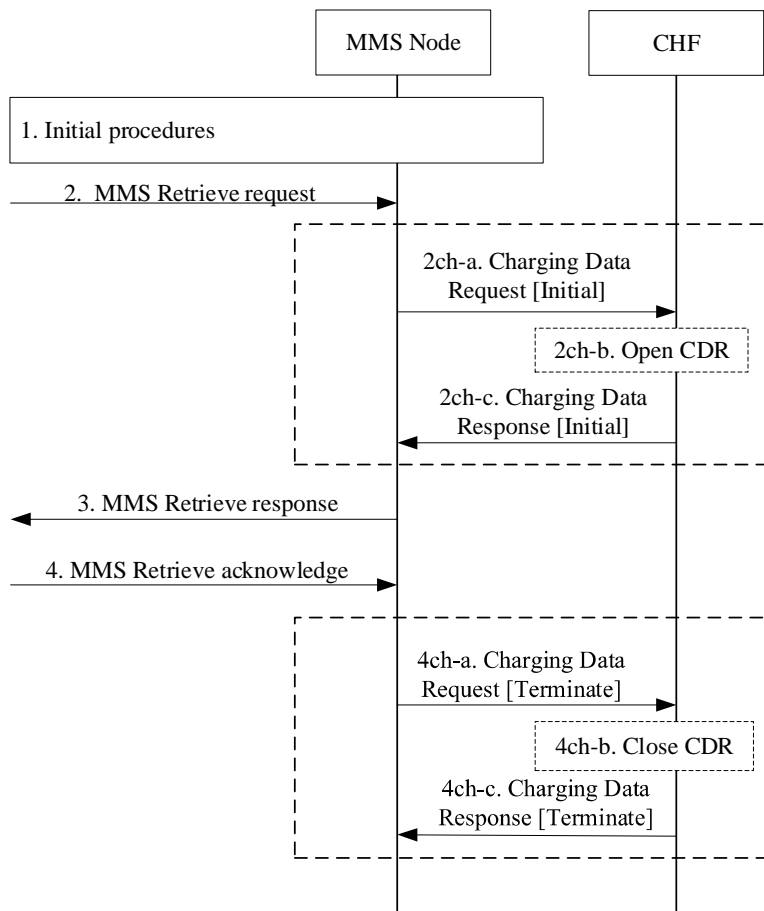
MMS Node

CHF

1. Initial procedures

2. MMS Retrieve request

2ch-a. Charging Data Request [Initial]

2ch-b. Open CDR

2ch-c. Charging Data Response [Initial]

3. MMS Retrieve response

4. MMS Retrieve acknowledge

4ch-a. Charging Data Request [Terminate]

4ch-b. Close CDR

4ch-c. Charging Data Response [Terminate]